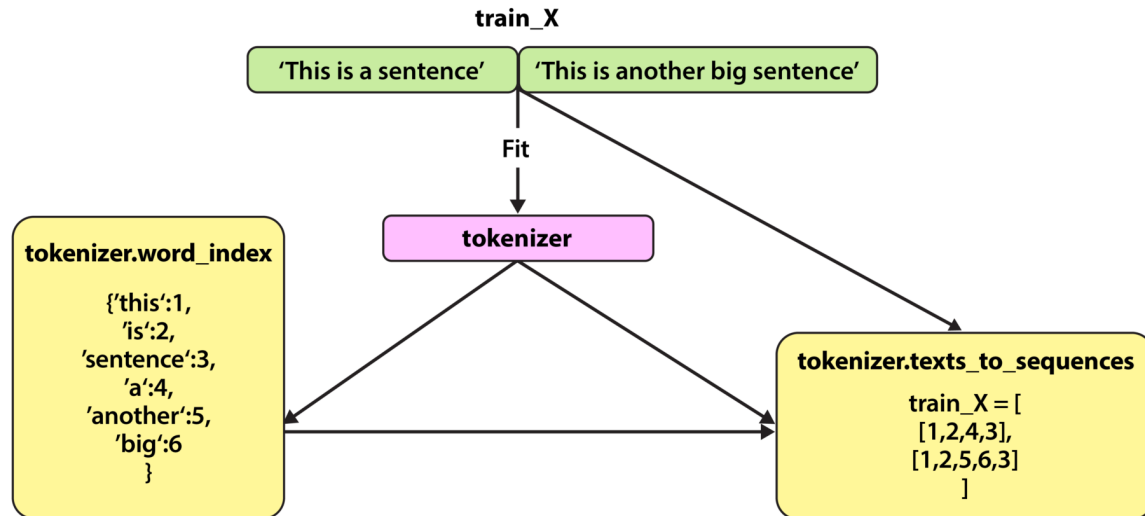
train_X

'This is a sentence'

'This is another big sentence'

Fit

tokenizer

tokenizer.word_index

{'this':1,
'is':2,
'sentence':3,
'a':4,
'another':5,
'big':6
}

tokenizer.texts_to_sequences

train_X = [
[1,2,4,3],
[1,2,5,6,3]
]